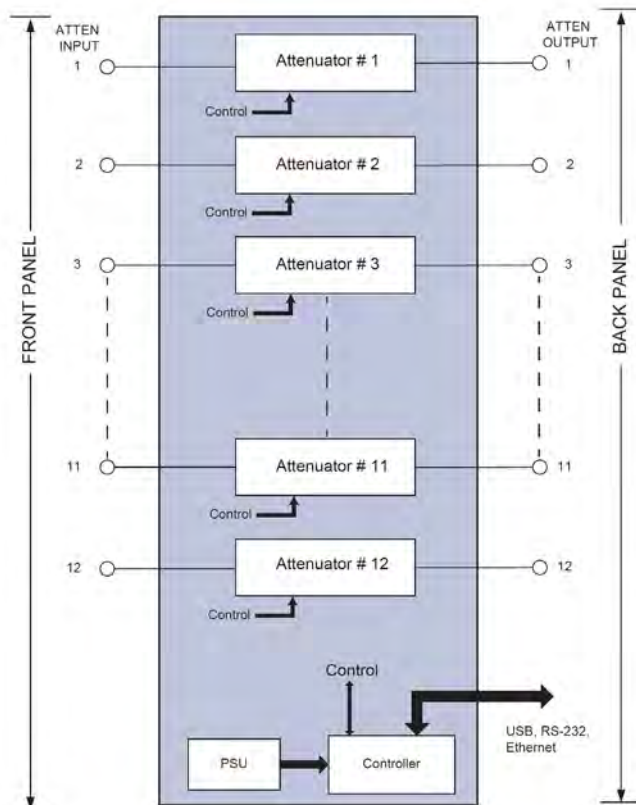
ATTEN INPUT

ATTEN OUTPUT

FRONT PANEL

BACK PANEL

1

Attenuator # 1

1

Control

2

Attenuator # 2

2

Control

3

Attenuator # 3

3

Control

11

Attenuator # 11

11

Control

12

Attenuator # 12

12

Control

Control

USB, RS-232, Ethernet

PSU

Controller